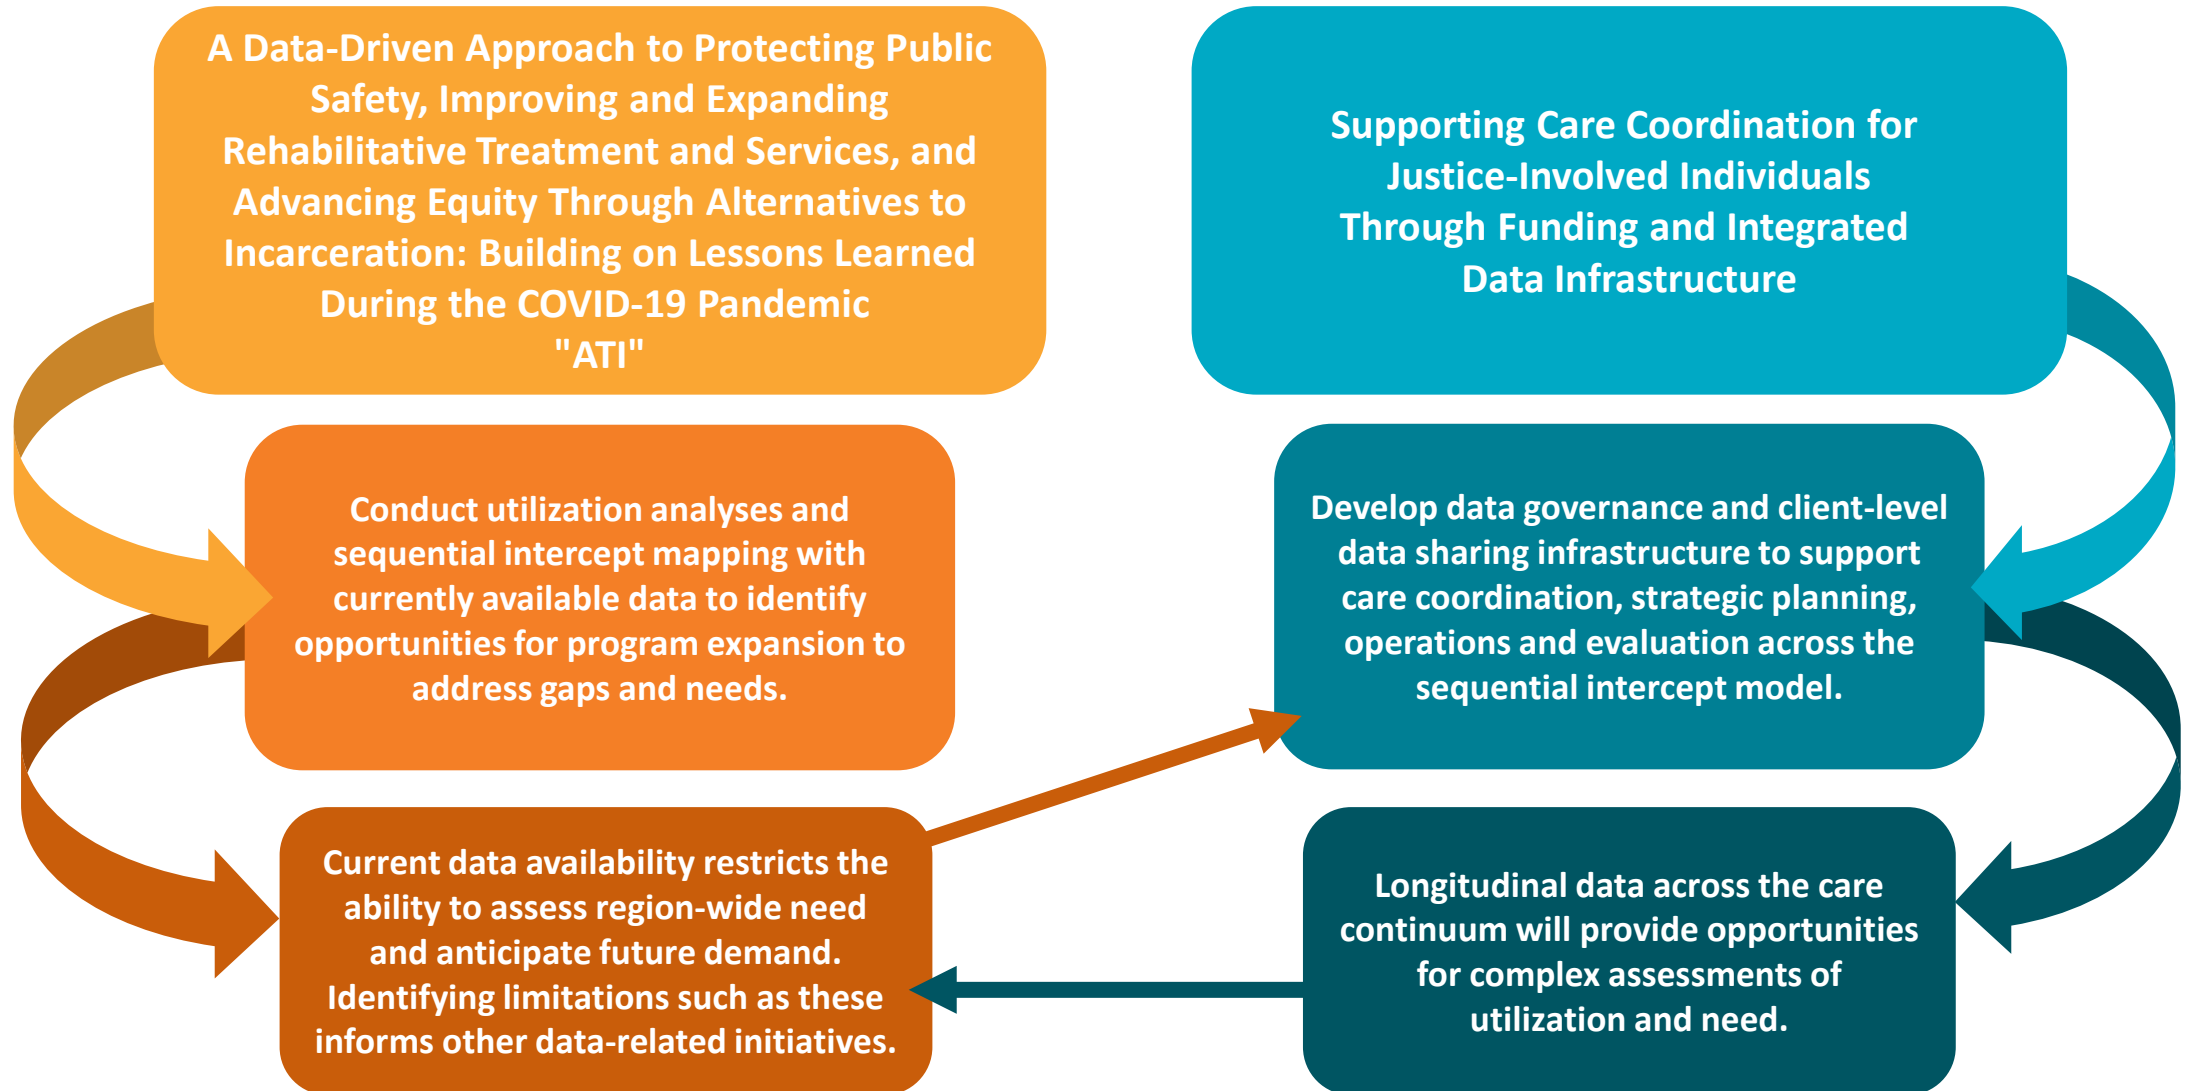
A Data-Driven Approach to Protecting Public Safety, Improving and Expanding Rehabilitative Treatment and Services, and Advancing Equity Through Alternatives to Incarceration: Building on Lessons Learned During the COVID-19 Pandemic "ATI"

Conduct utilization analyses and sequential intercept mapping with currently available data to identify opportunities for program expansion to address gaps and needs.

Current data availability restricts the ability to assess region-wide need and anticipate future demand. Identifying limitations such as these informs other data-related initiatives.

Supporting Care Coordination for Justice-Involved Individuals Through Funding and Integrated Data Infrastructure

Develop data governance and client-level data sharing infrastructure to support care coordination, strategic planning, operations and evaluation across the sequential intercept model.

Longitudinal data across the care continuum will provide opportunities for complex assessments of utilization and need.